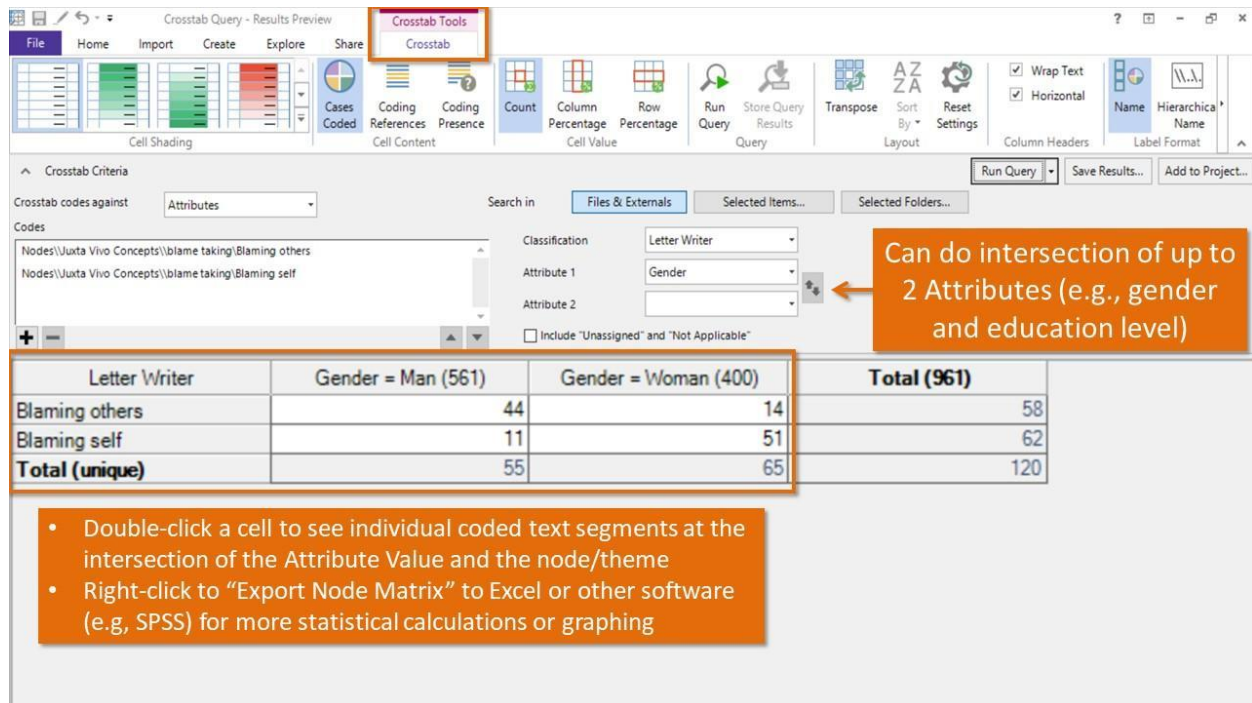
Crosstab Query - Results Preview

Crosstab Tools

Crosstab

File Home Import Create Explore Share

? – ×

Cell Shading

Cases Coded

Coding References

Coding Presence

Cell Content

Count

Column Percentage

Row Percentage

Cell Value

Run Query

Store Query Results

Query

Transpose

Sort By

Reset Settings

Layout

Wrap Text

Horizontal

Column Headers

Name

Hierarchical Name

Label Format

Crosstab Criteria

Run Query

Save Results...

Add to Project...

Crosstab codes against Attributes

Search in Files & Externals Selected Items... Selected Folders...

Codes

Nodes\\Juxta Vivo Concepts\\blame taking\Blaming others

Nodes\\Juxta Vivo Concepts\\blame taking\Blaming self

Classification Letter Writer

Attribute 1 Gender

Attribute 2

Include "Unassigned" and "Not Applicable"

Can do intersection of up to 2 Attributes (e.g., gender and education level)

| Letter Writer | Gender = Man (561) | Gender = Woman (400) | **Total (961)** |
|---|---|---|---|
| Blaming others | 44 | 14 | 58 |
| Blaming self | 11 | 51 | 62 |
| **Total (unique)** | 55 | 65 | 120 |

• Double-click a cell to see individual coded text segments at the intersection of the Attribute Value and the node/theme
• Right-click to "Export Node Matrix" to Excel or other software (e.g, SPSS) for more statistical calculations or graphing